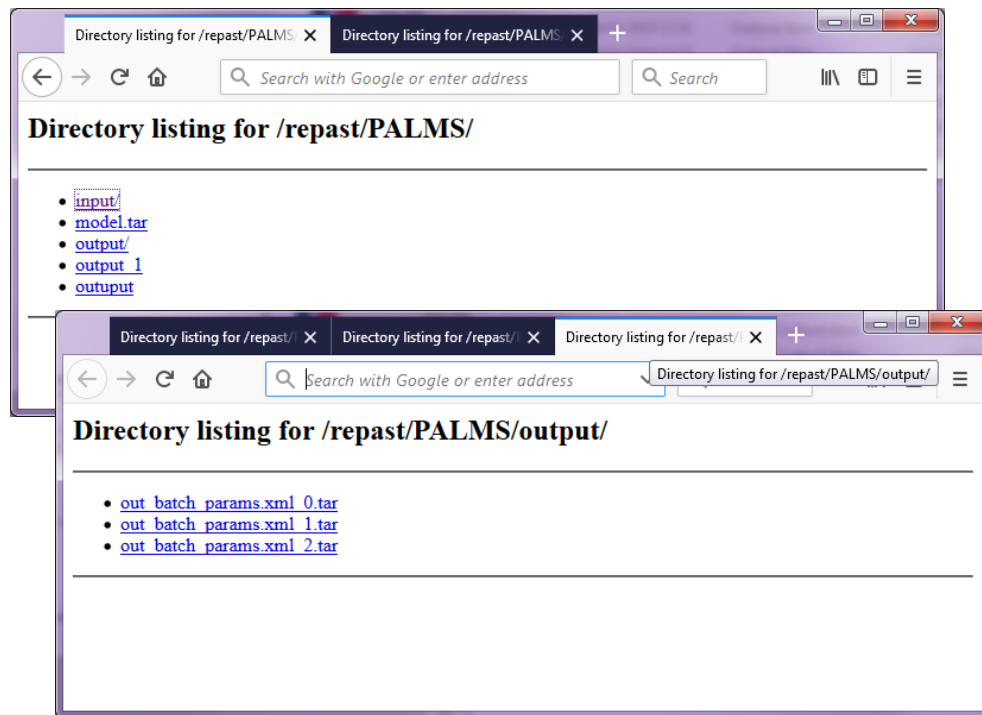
Directory listing for /repast/PALMS/ ✕ | Directory listing for /repast/PALMS/ ✕ | +

Search with Google or enter address | Search

Directory listing for /repast/PALMS/

- input/
- model.tar
- output/
- output_1
- outuput

Directory listing for /repast/ ✕ | Directory listing for /repast/ ✕ | Directory listing for /repast/ ✕ | +

Search with Google or enter address

Directory listing for /repast/PALMS/output/

Directory listing for /repast/PALMS/output/

- out_batch_params.xml_0.tar
- out_batch_params.xml_1.tar
- out_batch_params.xml_2.tar